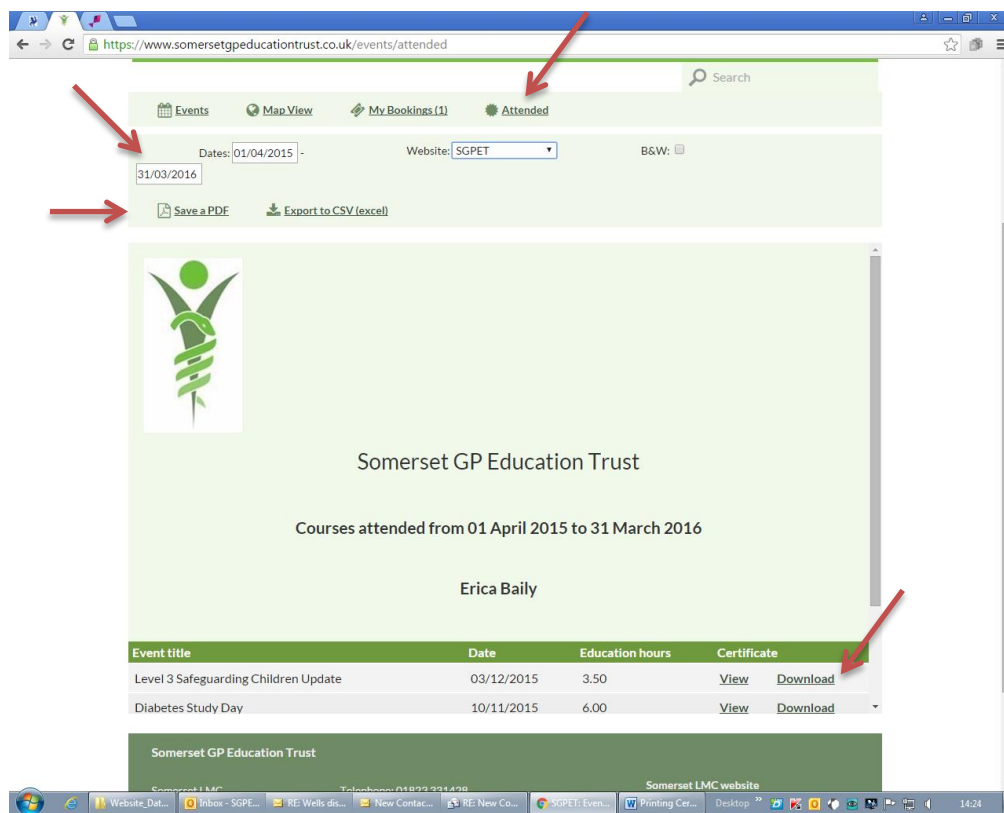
https://www.somersetgpeducationtrust.co.uk/events/attended

Search

Events Map View My Bookings (1) Attended

Dates: 01/04/2015 - 31/03/2016 Website: SGPET B&W:

Save a PDF Export to CSV (excel)

Somerset GP Education Trust

Courses attended from 01 April 2015 to 31 March 2016

Erica Baily

| Event title | Date | Education hours | Certificate | |
|---|---|---|---|---|
| Level 3 Safeguarding Children Update | 03/12/2015 | 3.50 | View | Download |
| Diabetes Study Day | 10/11/2015 | 6.00 | View | Download |

Somerset GP Education Trust

Somerset LMC Telephone: 01823 331428 Somerset LMC website

Website_Dat... Inbox - SGPE... RE: Wells dis... New Contac... RE: New Co... SGPET: Even... Printing Cer... Desktop 14:24